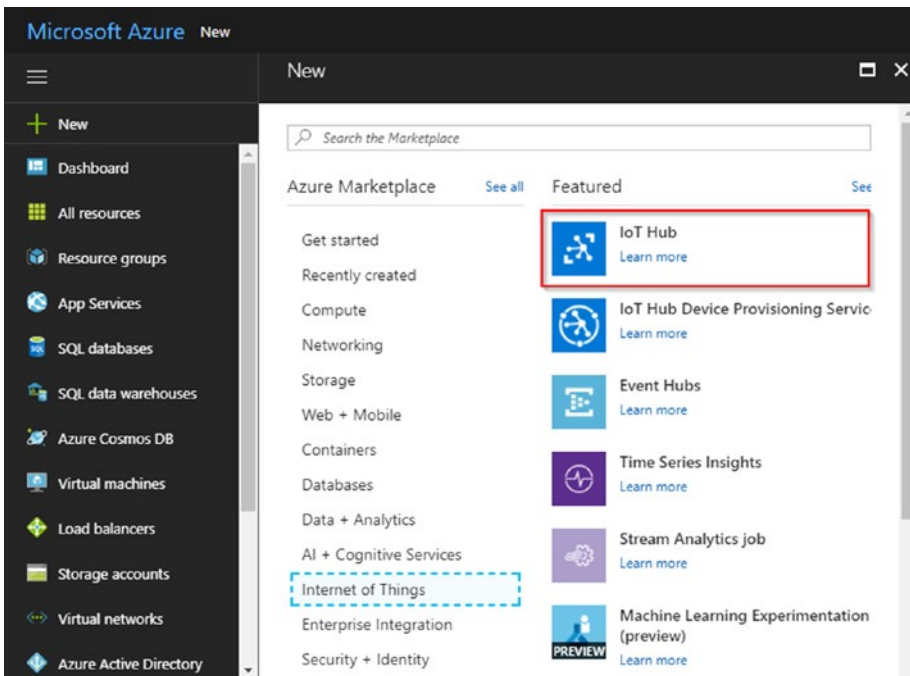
Microsoft Azure New

New

+ New

Dashboard

All resources

Resource groups

App Services

SQL databases

SQL data warehouses

Azure Cosmos DB

Virtual machines

Load balancers

Storage accounts

Virtual networks

Azure Active Directory

Search the Marketplace

Azure Marketplace See all

Get started
Recently created
Compute
Networking
Storage
Web + Mobile
Containers
Databases
Data + Analytics
AI + Cognitive Services
Internet of Things
Enterprise Integration
Security + Identity

Featured See

IoT Hub
Learn more

IoT Hub Device Provisioning Servic
Learn more

Event Hubs
Learn more

Time Series Insights
Learn more

Stream Analytics job
Learn more

PREVIEW
Machine Learning Experimentation (preview)
Learn more